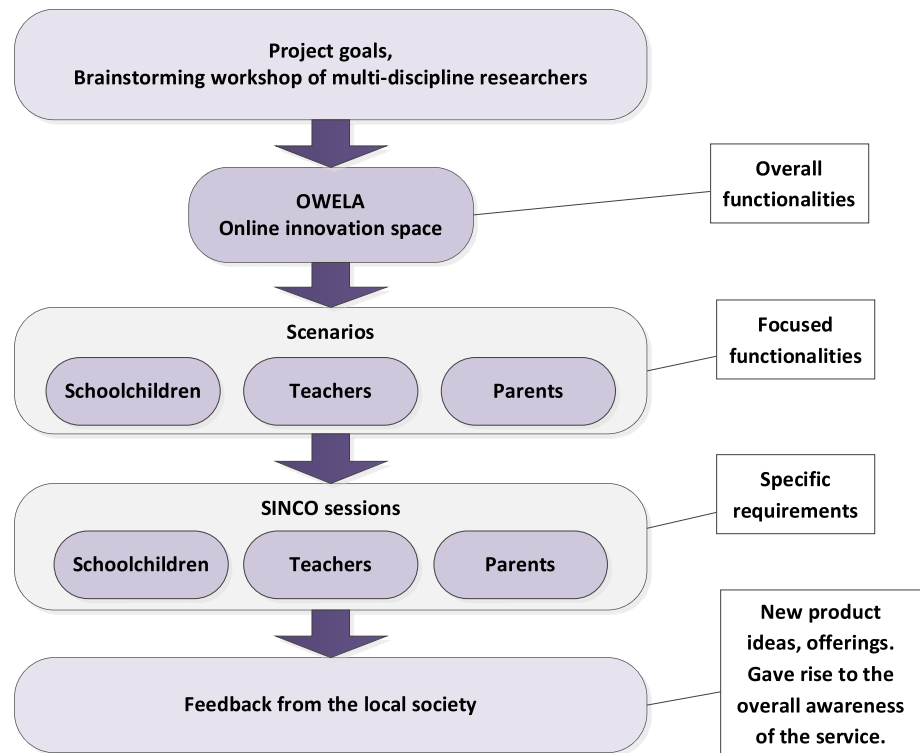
Project goals,
Brainstorming workshop of multi-discipline researchers

OWELA
Online innovation space

Overall functionalities

Scenarios

Schoolchildren

Teachers

Parents

Focused functionalities

SINCO sessions

Schoolchildren

Teachers

Parents

Specific requirements

Feedback from the local society

New product ideas, offerings. Gave rise to the overall awareness of the service.